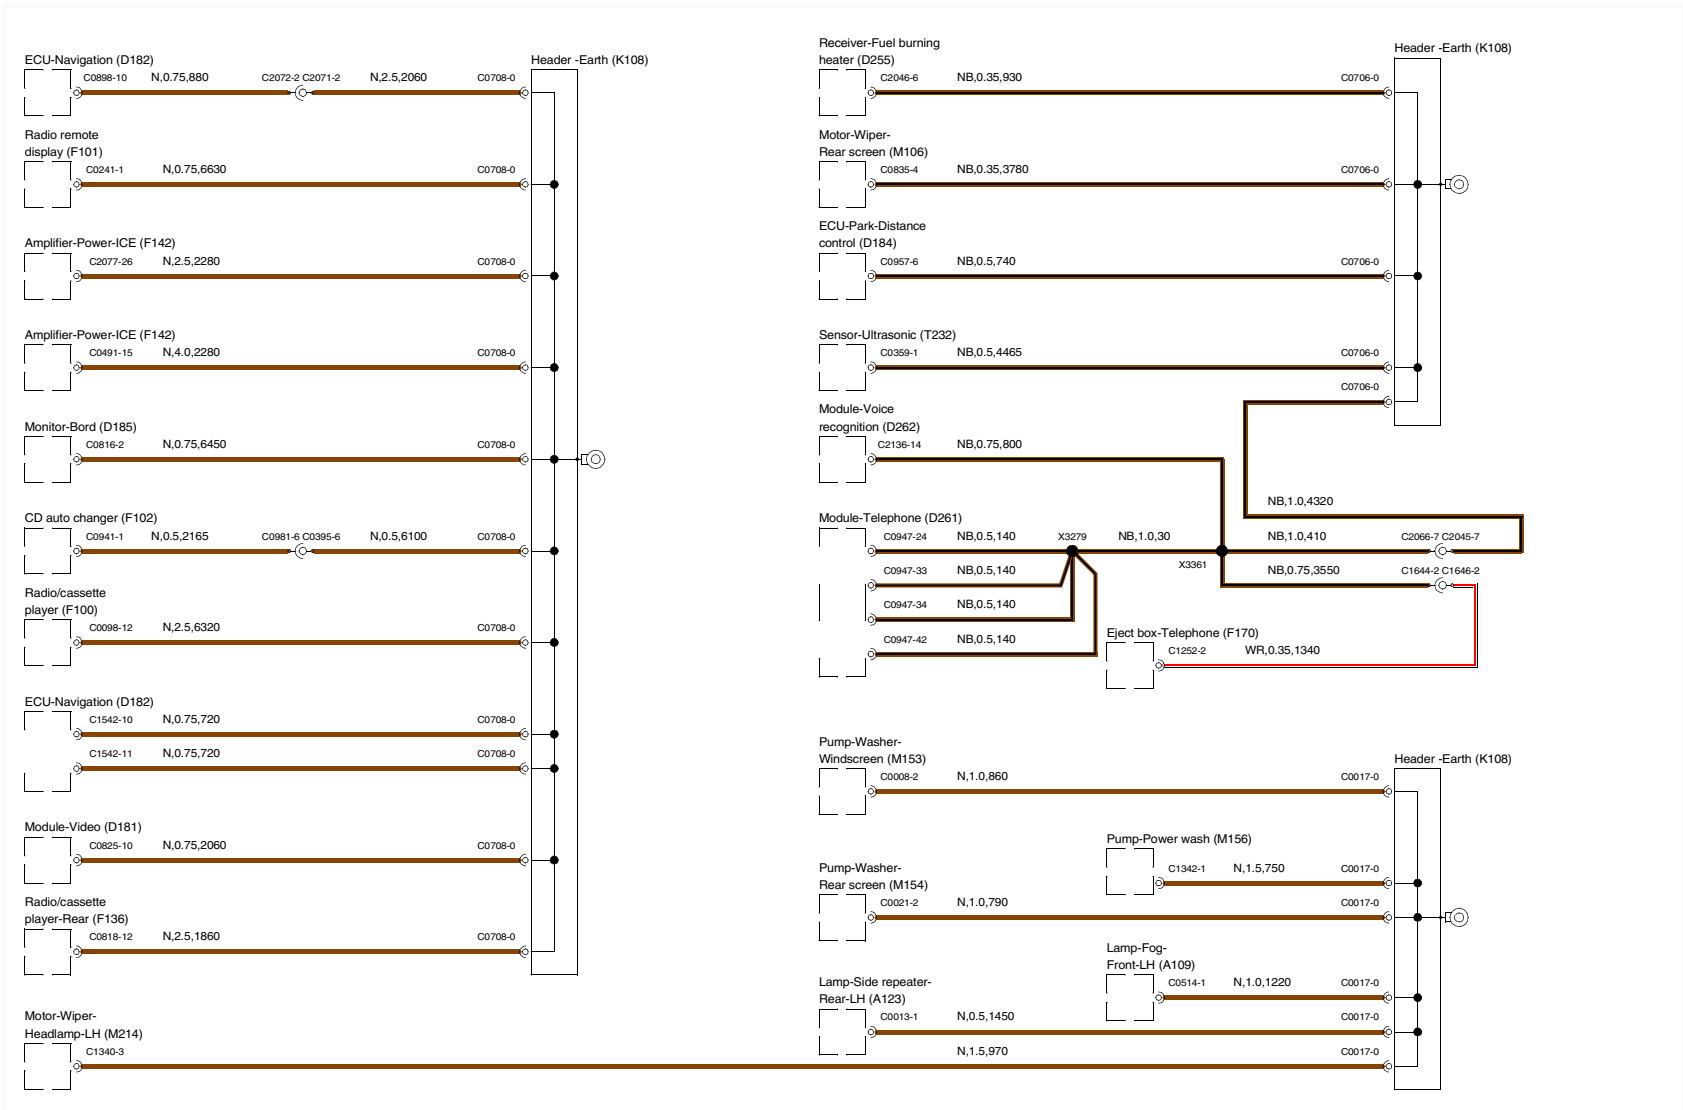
ECU-Navigation (D182)
C0898-10 N,0.75,880 C2072-2 C2071-2 N,2.5,2060 C0708-0
Header -Earth (K108)

Radio remote display (F101)
C0241-1 N,0.75,6630 C0708-0

Amplifier-Power-ICE (F142)
C2077-26 N,2.5,2280 C0708-0

Amplifier-Power-ICE (F142)
C0491-15 N,4.0,2280 C0708-0

Monitor-Bord (D185)
C0816-2 N,0.75,6450 C0708-0

CD auto changer (F102)
C0941-1 N,0.5,2165 C0981-6 C0395-6 N,0.5,6100 C0708-0

Radio/cassette player (F100)
C0098-12 N,2.5,6320 C0708-0

ECU-Navigation (D182)
C1542-10 N,0.75,720 C0708-0
C1542-11 N,0.75,720 C0708-0

Module-Video (D181)
C0825-10 N,0.75,2060 C0708-0

Radio/cassette player-Rear (F136)
C0818-12 N,2.5,1860 C0708-0

Motor-Wiper-Headlamp-LH (M214)
C1340-3

Receiver-Fuel burning heater (D255)
C2046-6 NB,0.35,930 C0706-0
Header -Earth (K108)

Motor-Wiper-Rear screen (M106)
C0835-4 NB,0.35,3780 C0706-0

ECU-Park-Distance control (D184)
C0957-6 NB,0.5,740 C0706-0

Sensor-Ultrasonic (T232)
C0359-1 NB,0.5,4465 C0706-0
C0706-0

Module-Voice recognition (D262)
C2136-14 NB,0.75,800

NB,1.0,4320

Module-Telephone (D261)
C0947-24 NB,0.5,140 X3279 NB,1.0,30 NB,1.0,410 C2066-7 C2045-7
X3361 NB,0.75,3550 C1644-2 C1646-2
C0947-33 NB,0.5,140
C0947-34 NB,0.5,140
C0947-42 NB,0.5,140
Eject box-Telephone (F170)
C1252-2 WR,0.35,1340

Pump-Washer-Windscreen (M153)
C0008-2 N,1.0,860 C0017-0
Header -Earth (K108)

Pump-Power wash (M156)
C1342-1 N,1.5,750 C0017-0

Pump-Washer-Rear screen (M154)
C0021-2 N,1.0,790 C0017-0

Lamp-Fog-Front-LH (A109)
C0514-1 N,1.0,1220 C0017-0

Lamp-Side repeater-Rear-LH (A123)
C0013-1 N,0.5,1450 C0017-0
N,1.5,970 C0017-0